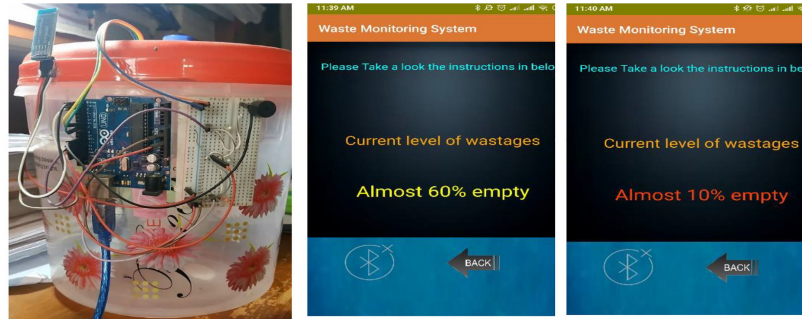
11:39 AM

Waste Monitoring System

Please Take a look the instructions in belo

Current level of wastages

Almost 60% empty

BACK

11:40 AM

Waste Monitoring System

Please Take a look the instructions in belo

Current level of wastages

Almost 10% empty

BACK